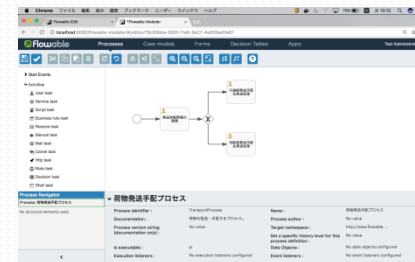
Chrome ファイル 編集 表示 履歴 ブックマーク ユーザー ウインドウ ヘルプ

Flowable IDM

*Flowable Modeler

localhost:8080/flowable-modeler/#/editor/

Flowable

Processes Case models Forms Decision Tables Apps

Test Administrator

Start Events

Activities

User task

Service task

Script task

Business rule task

Receive task

Manual task

Mail task

Camel task

Http task

Mule task

Decision task

Shell task

Process Navigator

Process: 荷物発送手配プロセス

No structural elements used.

荷物発送手配プロセス

Process identifier : TransportProcess

Name : 荷物発送手配プロセス

Documentation : 荷物を発送・手配するプロセス。

Process author : No value

Process version string (documentation only) : No value

Target namespace : http://www.flowable...

Is executable :

Set a specific history level for this process definition : No value

Execution listeners : No execution listeners configured

Data Objects : No data objects configured

Event listeners : No event listeners configured